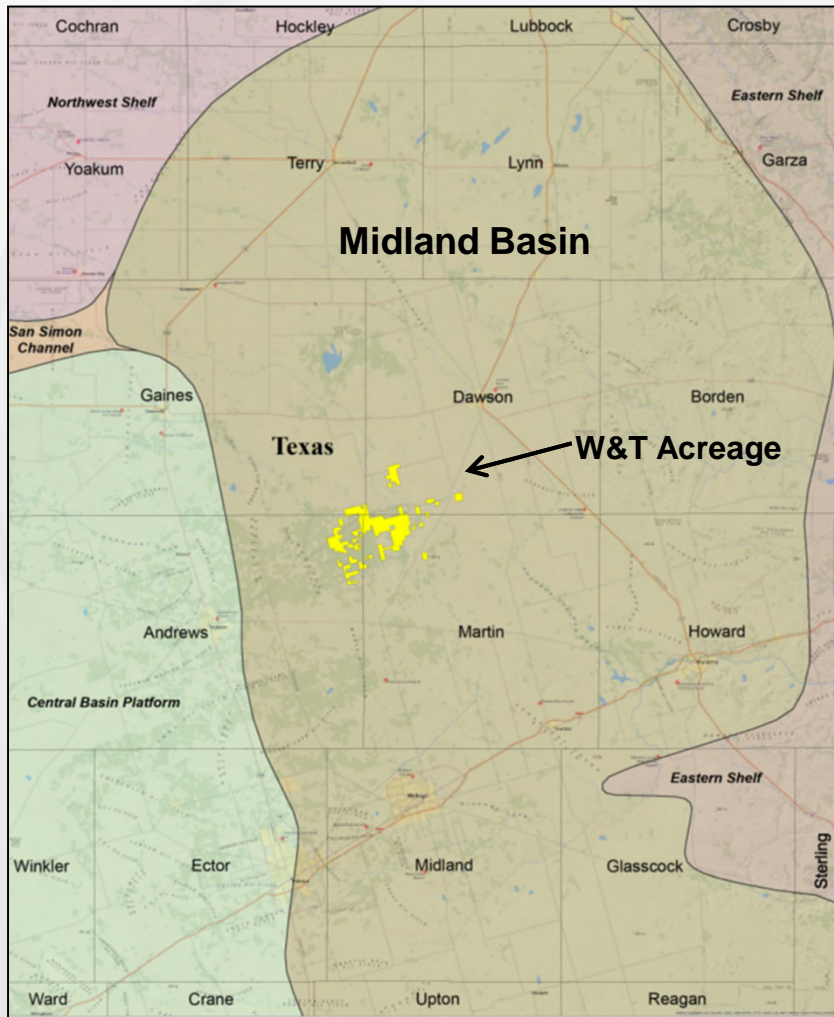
Cochran
Hockley
Lubbock
Crosby
Northwest Shelf
Eastern Shelf
Yoakum
Terry
Lynn
Garza
Midland Basin
San Simon Channel
Gaines
Dawson
Borden
Texas
W&T Acreage
Andrews
Martin
Howard
Central Basin Platform
Eastern Shelf
Winkler
Ector
Midland
Glasscock
Sterling
Ward
Crane
Upton
Reagan